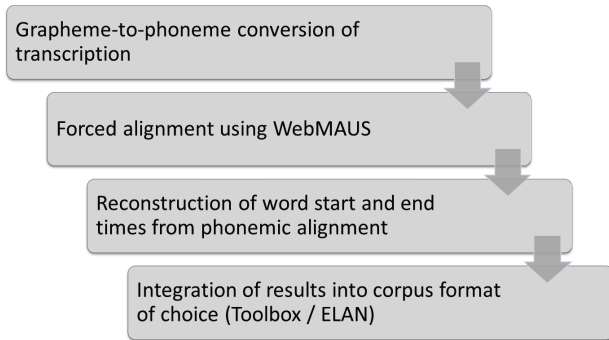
Grapheme-to-phoneme conversion of transcription

Forced alignment using WebMAUS

Reconstruction of word start and end times from phonemic alignment

Integration of results into corpus format of choice (Toolbox / ELAN)